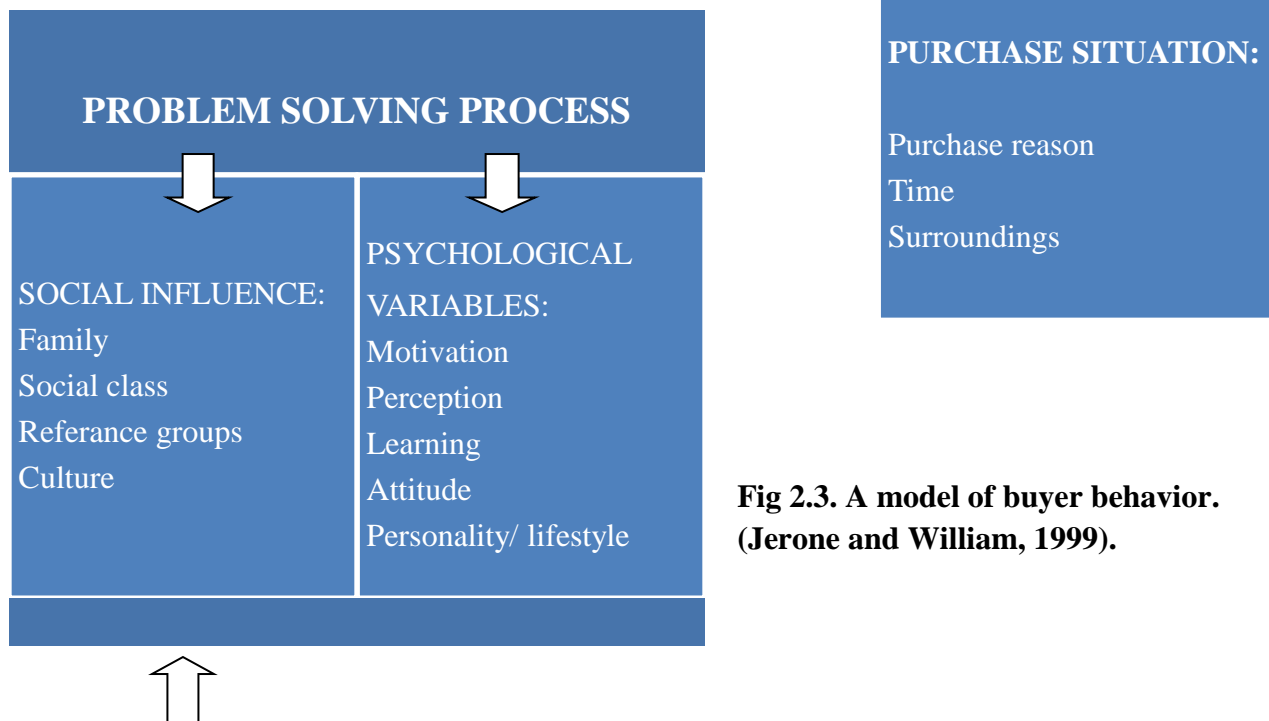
PROBLEM SOLVING PROCESS

PURCHASE SITUATION:

Purchase reason
Time
Surroundings

SOCIAL INFLUENCE:
Family
Social class
Referance groups
Culture

PSYCHOLOGICAL VARIABLES:
Motivation
Perception
Learning
Attitude
Personality/ lifestyle

Fig 2.3. A model of buyer behavior. (Jerone and William, 1999).